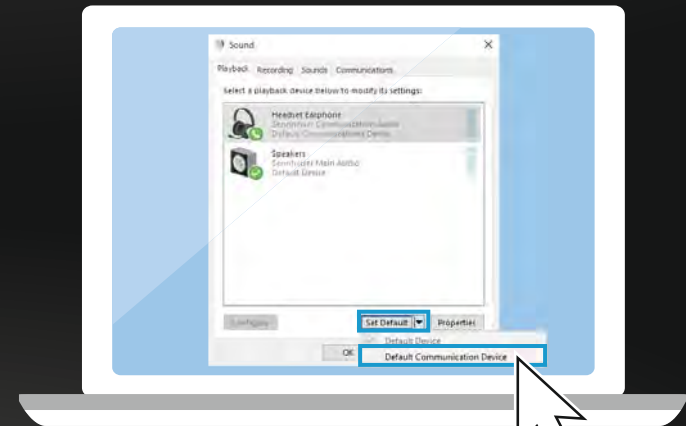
Sound

Playback Recording Sounds Communications

Select a playback device below to modify its settings:

Headset Earphone
Sennheiser Communication Audio
Default Communications Device

Speakers
Sennheiser Main Audio
Default Device

Configure

Set Default

Properties

Default Device

Default Communication Device

OK